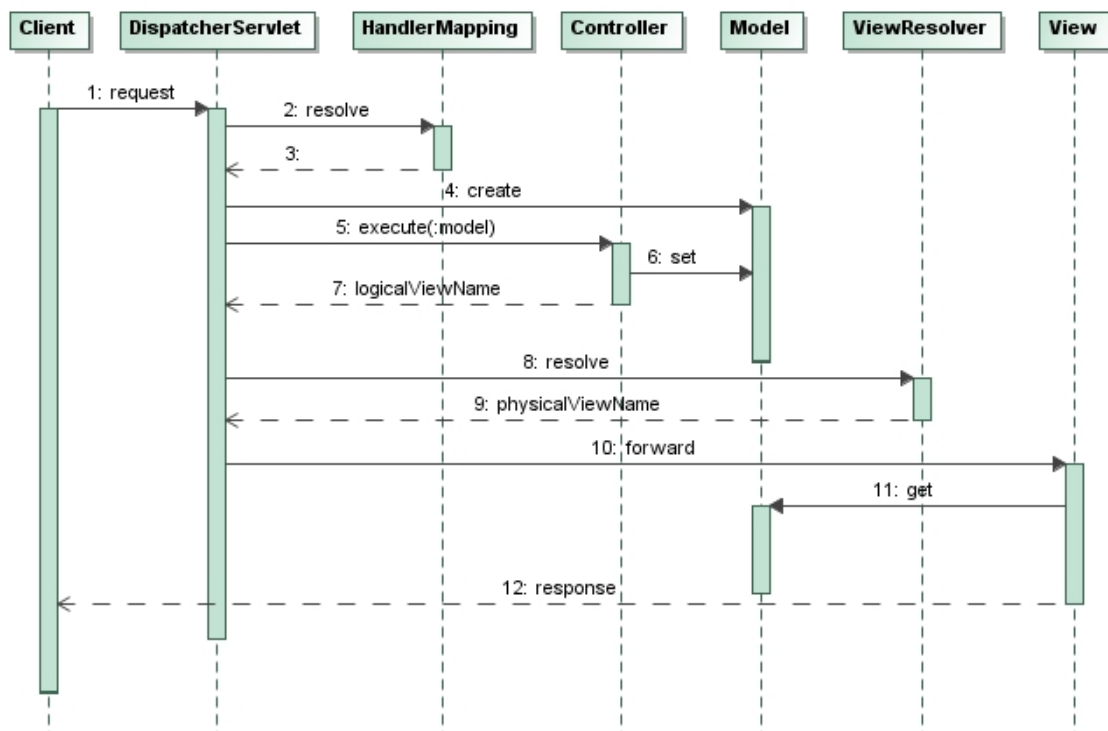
Client
DispatcherServlet
HandlerMapping
Controller
Model
ViewResolver
View

1: request
2: resolve
3:
4: create
5: execute(:model)
6: set
7: logicalViewName
8: resolve
9: physicalViewName
10: forward
11: get
12: response